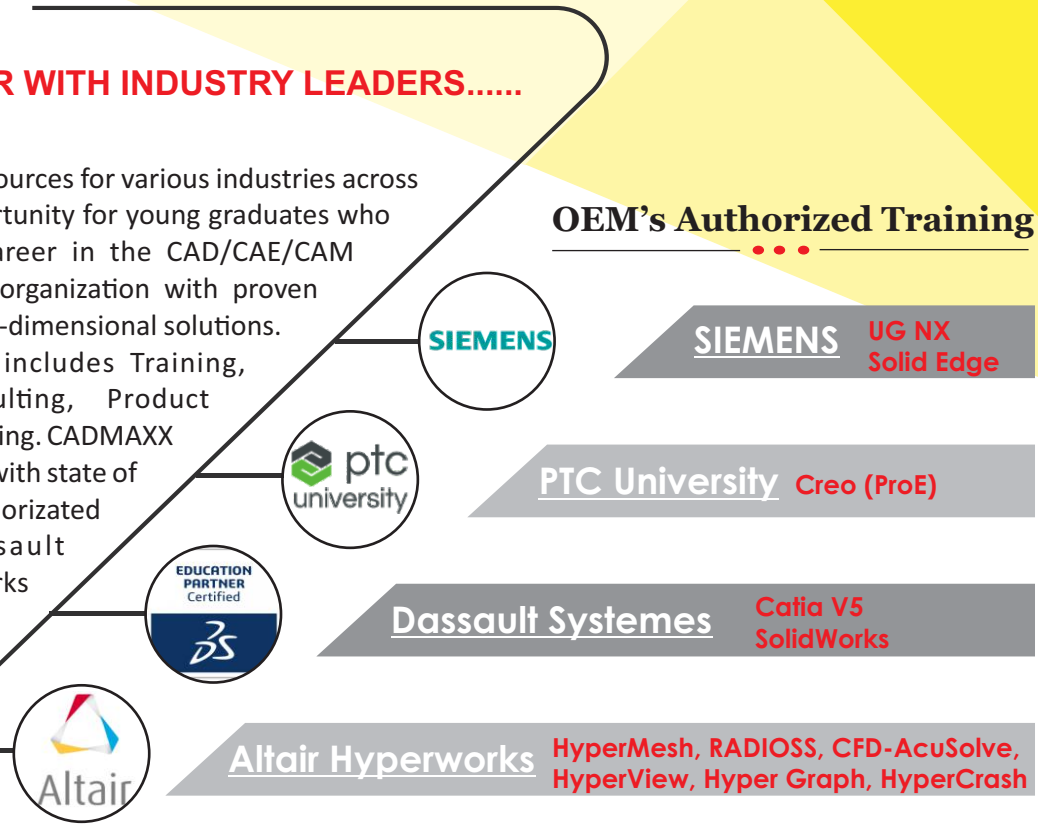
R WITH INDUSTRY LEADERS......

ources for various industries across rtunity for young graduates who areer in the CAD/CAE/CAM organization with proven -dimensional solutions. includes Training, ulting, Product ing. CADMAXX with state of orizated ssault rks

OEM's Authorized Training

SIEMENS

ptc university

EDUCATION PARTNER Certified

Altair

SIEMENS UG NX Solid Edge

PTC University Creo (ProE)

Dassault Systemes Catia V5 SolidWorks

Altair Hyperworks HyperMesh, RADIOSS, CFD-AcuSolve, HyperView, Hyper Graph, HyperCrash